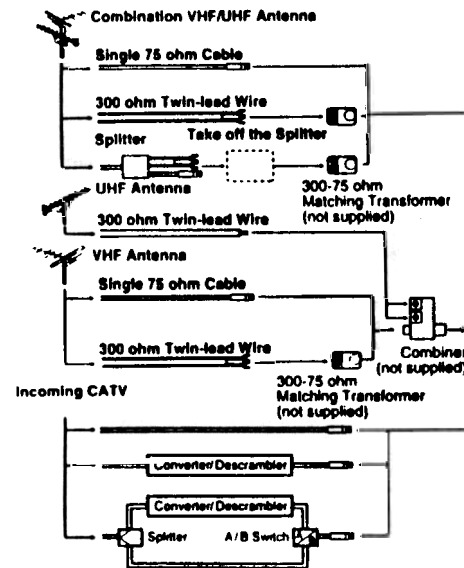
Combination VHF/UHF Antenna

Single 75 ohm Cable

300 ohm Twin-lead Wire

Splitter

Take off the Splitter

UHF Antenna

300-75 ohm Matching Transformer (not supplied)

300 ohm Twin-lead Wire

VHF Antenna

Single 75 ohm Cable

300 ohm Twin-lead Wire

Combiner (not supplied)

300-75 ohm Matching Transformer (not supplied)

Incoming CATV

Converter/Descrambler

Converter/Descrambler

Splitter

A/B Switch